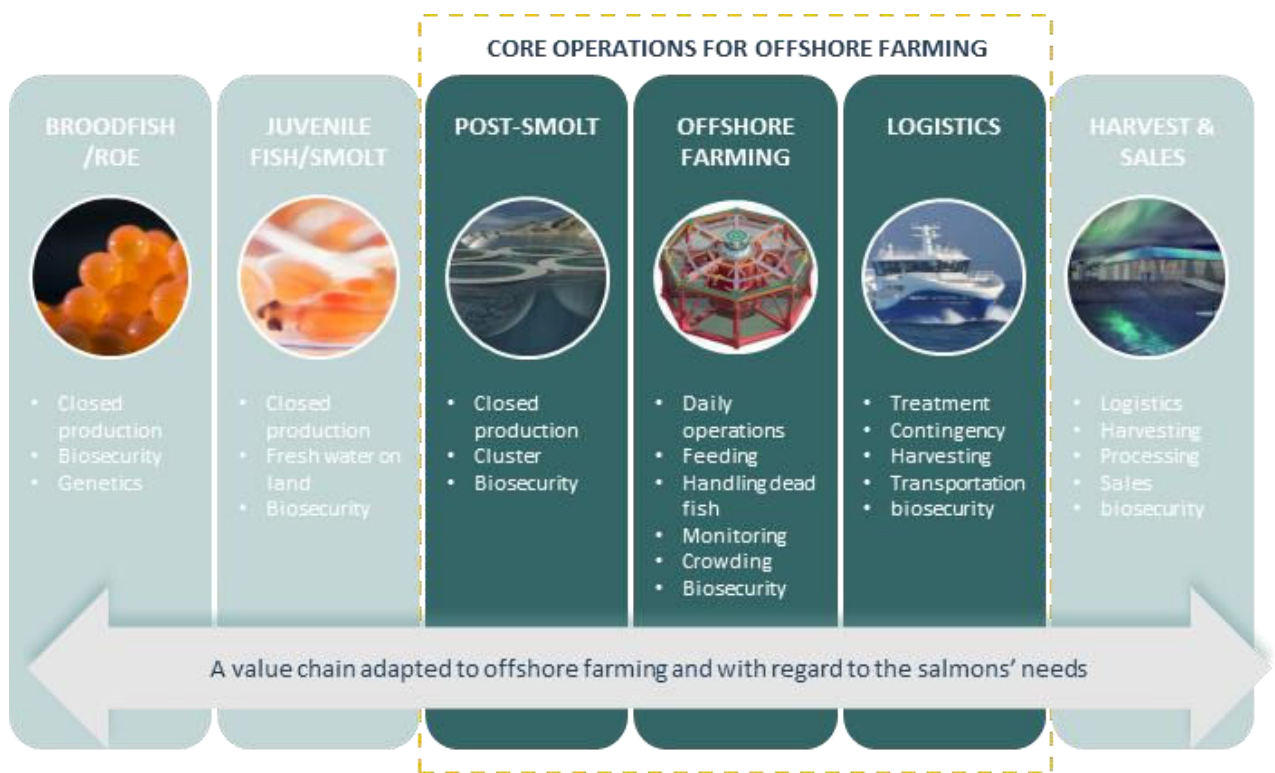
CORE OPERATIONS FOR OFFSHORE FARMING

BROODFISH /ROE

- Closed production
- Biosecurity
- Genetics

JUVENILE FISH/SMOLT

- Closed production
- Fresh water on land
- Biosecurity

POST-SMOLT

- Closed production
- Cluster
- Biosecurity

OFFSHORE FARMING

- Daily operations
- Feeding
- Handling dead fish
- Monitoring
- Crowding
- Biosecurity

LOGISTICS

- Treatment
- Contingency
- Harvesting
- Transportation
- biosecurity

HARVEST & SALES

- Logistics
- Harvesting
- Processing
- Sales
- biosecurity

A value chain adapted to offshore farming and with regard to the salmons' needs